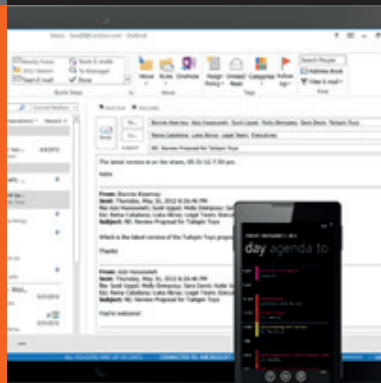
Inbox - Sara@Contoso.com - Outlook

Weekly Status
2012 Season
Reply & Delete
Team E-mail
To Manager
Done

Quick Steps

Move
Rules
OneNote

Move

Assign Policy
Unread/ Read
Categorize
Follow Up

Tags

Search People
Address Book
Filter E-mail

Find

Current Mailbox

Send
To...
Cc...
Subject

Bonnie Kearney; Aziz Hassouneh; Scott Lippet; Molly Dempsey; Sara Davis; Kelle Hanks; Tailspin Toys
Reina Cabatana; Luka Abrus; Legal Team; Executives
RE: Review Proposal for Tailspin Toys

The latest version is on the share. 05-31-12 7:34 pm

From: Bonnie Kearney
Sent: Thursday, May 31, 2012 8:26:46 PM
To: Aziz Hassouneh; Scott Lippet; Molly Dempsey; Sara Davis; Kelle Hanks; Tailspin Toys
Cc: Reina Cabatana; Luka Abrus; Legal Team; Executives
Subject: RE: Review Proposal for Tailspin Toys

Which is the latest version of the Tailspin Toys proposal

Thanks

From: Aziz Hassouneh
Sent: Thursday, May 31, 2012 8:26:46 PM
To: Scott Lippet; Molly Dempsey; Sara Davis; Kelle Hanks; Tailspin Toys
Cc: Reina Cabatana; Luka Abrus; Legal Team; Executives
Subject: RE: Review Proposal for Tailspin Toys

You're welcome!

day agenda to

CONNECTED TO: MICROSOFT